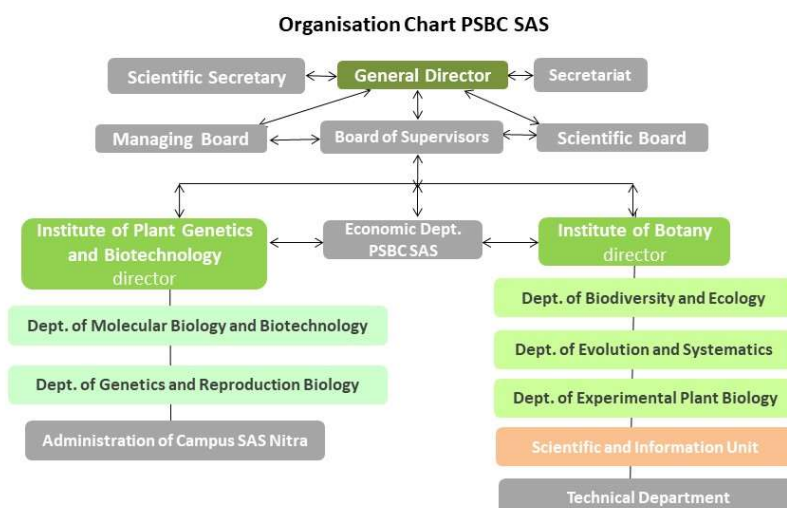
Organisation Chart PSBC SAS

Scientific Secretary

General Director

Secretariat

Managing Board

Board of Supervisors

Scientific Board

Institute of Plant Genetics and Biotechnology
director

Economic Dept. PSBC SAS

Institute of Botany
director

Dept. of Molecular Biology and Biotechnology

Dept. of Genetics and Reproduction Biology

Administration of Campus SAS Nitra

Dept. of Biodiversity and Ecology

Dept. of Evolution and Systematics

Dept. of Experimental Plant Biology

Scientific and Information Unit

Technical Department